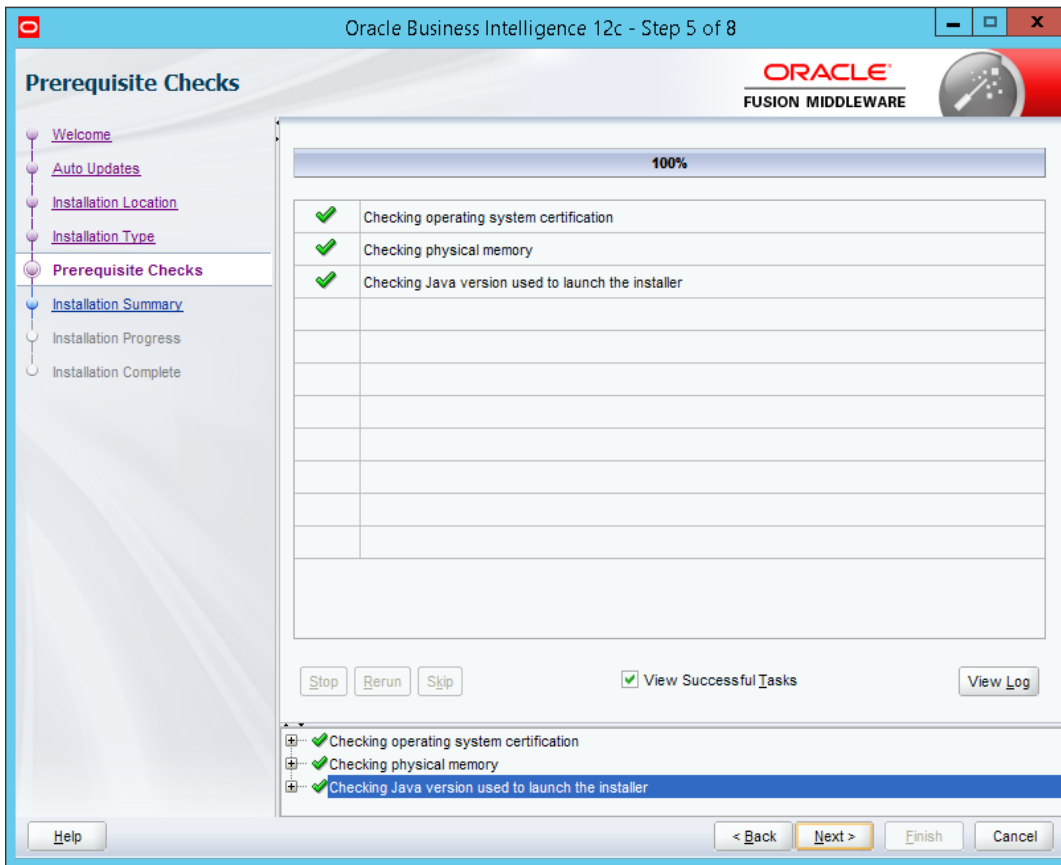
Oracle Business Intelligence 12c - Step 5 of 8

Prerequisite Checks

ORACLE
FUSION MIDDLEWARE

Welcome
Auto Updates
Installation Location
Installation Type
Prerequisite Checks
Installation Summary
Installation Progress
Installation Complete

100%

| | |
|---|---|
| ✔ | Checking operating system certification |
| ✔ | Checking physical memory |
| ✔ | Checking Java version used to launch the installer |

Stop Rerun Skip

View Successful Tasks

View Log

Checking operating system certification
Checking physical memory
Checking Java version used to launch the installer

Help

< Back Next > Finish Cancel